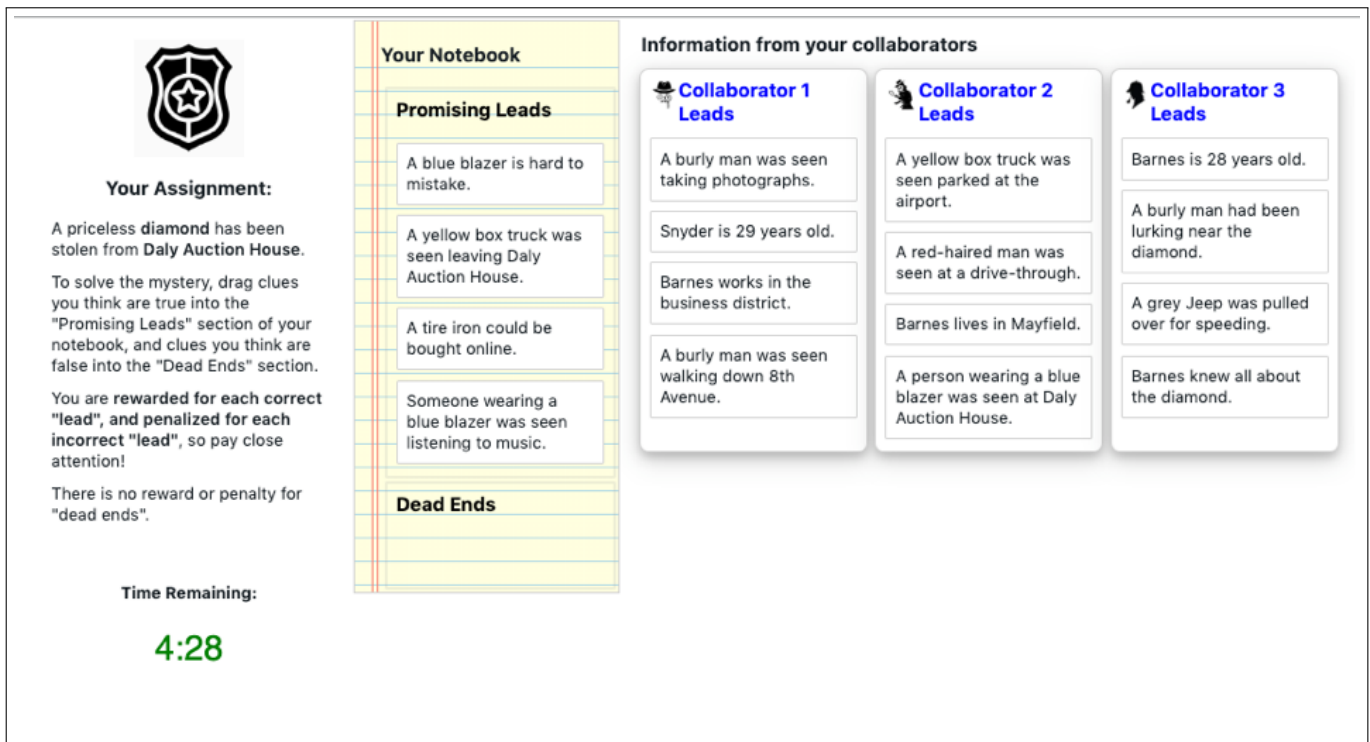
Your Assignment:

A priceless diamond has been stolen from Daly Auction House.

To solve the mystery, drag clues you think are true into the "Promising Leads" section of your notebook, and clues you think are false into the "Dead Ends" section.

You are rewarded for each correct "lead", and penalized for each incorrect "lead", so pay close attention!

There is no reward or penalty for "dead ends".

Time Remaining:

4:28

Your Notebook

Promising Leads

A blue blazer is hard to mistake.

A yellow box truck was seen leaving Daly Auction House.

A tire iron could be bought online.

Someone wearing a blue blazer was seen listening to music.

Dead Ends

Information from your collaborators

Collaborator 1 Leads

A burly man was seen taking photographs.

Snyder is 29 years old.

Barnes works in the business district.

A burly man was seen walking down 8th Avenue.

Collaborator 2 Leads

A yellow box truck was seen parked at the airport.

A red-haired man was seen at a drive-through.

Barnes lives in Mayfield.

A person wearing a blue blazer was seen at Daly Auction House.

Collaborator 3 Leads

Barnes is 28 years old.

A burly man had been lurking near the diamond.

A grey Jeep was pulled over for speeding.

Barnes knew all about the diamond.